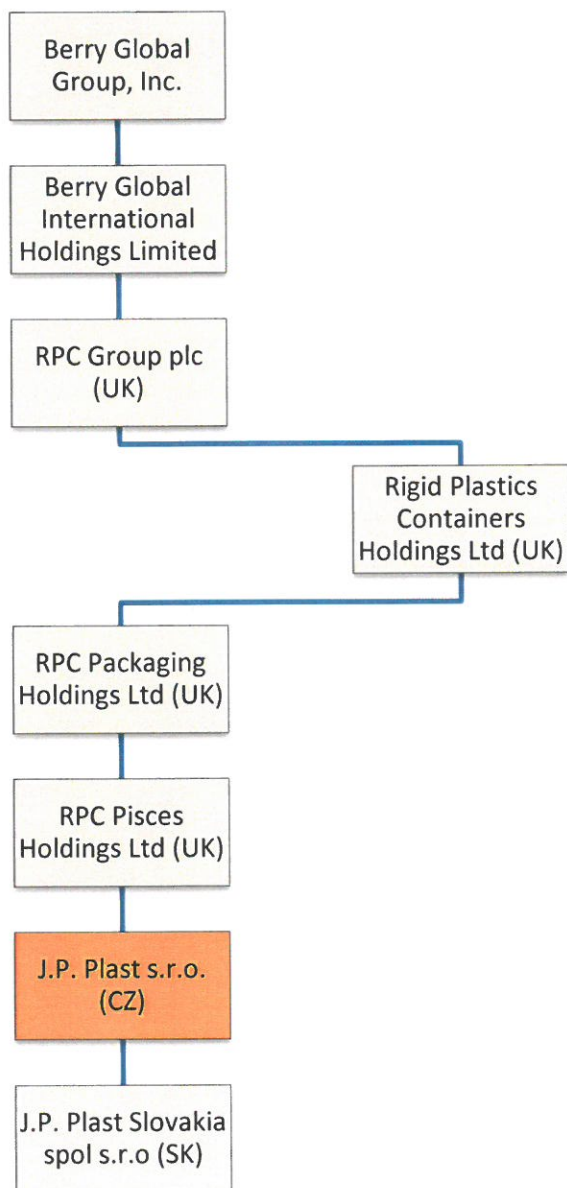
Berry Global Group, Inc.

Berry Global International Holdings Limited

RPC Group plc (UK)

Rigid Plastics Containers Holdings Ltd (UK)

RPC Packaging Holdings Ltd (UK)

RPC Pisces Holdings Ltd (UK)

J.P. Plast s.r.o. (CZ)

J.P. Plast Slovakia spol s.r.o (SK)